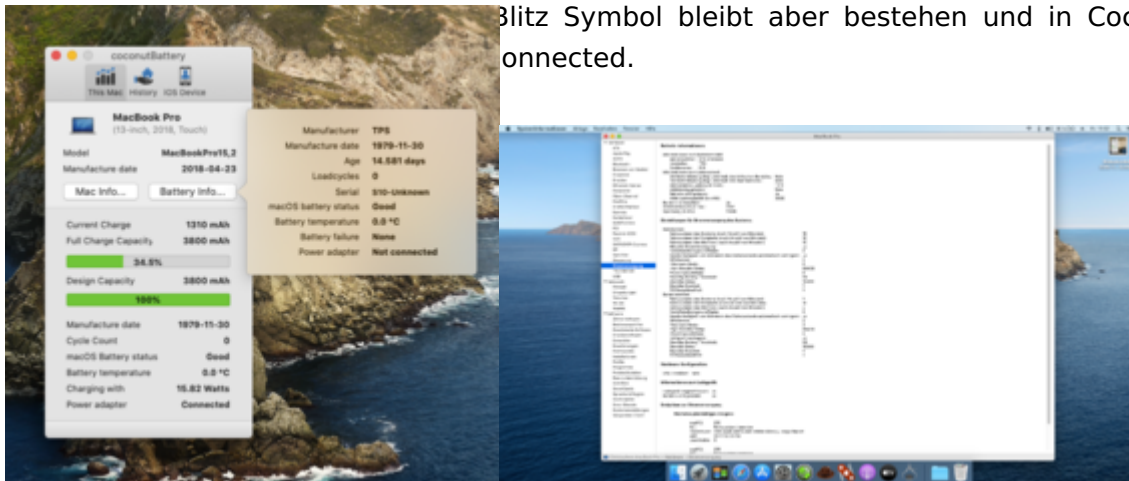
Blitz Symbol bleibt aber bestehen und in Coc
onnected.

coconutBattery

This Mac History iOS Device

MacBook Pro
(13-inch, 2018, Touch)

Model MacBookPro15,2
Manufacture date 2018-04-23

Mac Info... Battery Info...

Current Charge 1310 mAh
Full Charge Capacity 3800 mAh
34.5%
Design Capacity 3800 mAh
100%

Manufacture date 1979-11-30
Cycle Count 0
macOS Battery status Good
Battery temperature 0.0 °C
Charging with 15.82 Watts
Power adapter Connected

Manufacturer TPS
Manufacture date 1979-11-30
Age 14.581 days
Loadcycles 0
Serial S10-Unknown
macOS battery status Good
Battery temperature 0.0 °C
Battery failure None
Power adapter Not connected

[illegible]